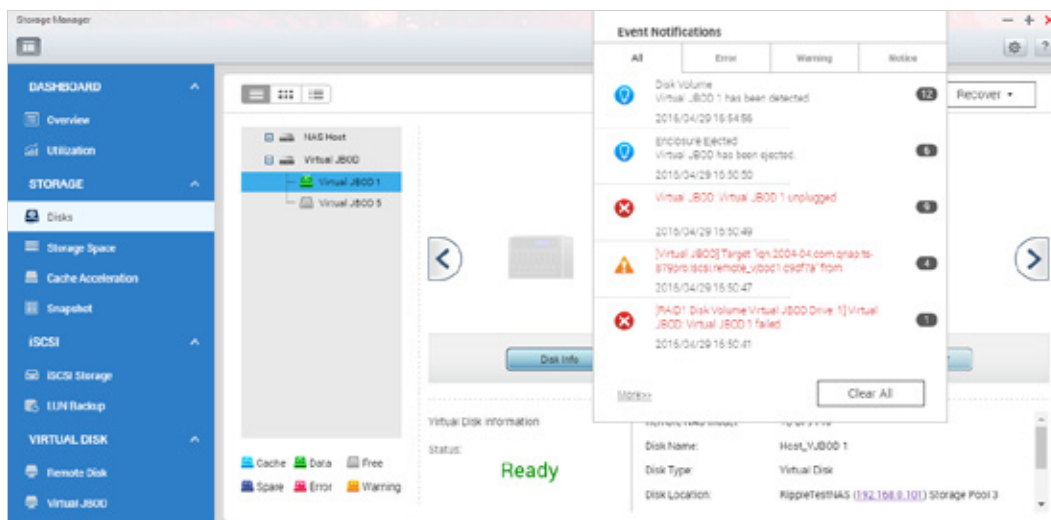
Storage Manager

DASHBOARD
Overview
Utilization
STORAGE
Disks
Storage Space
Cache Acceleration
Snapshot
iSCSI
iSCSI Storage
LUN Backup
VIRTUAL DISK
Remote Disk
Virtual JBOD

NAS Host
Virtual JBOD
Virtual JBOD 1
Virtual JBOD 5

Cache Data Free
Spare Error Warning

Disk Info

Virtual Disk Information
Status:
Ready

Disk Name: Host_VJBOD 1
Disk Type: Virtual Disk
Disk Location: RippleTestNAS (192.168.0.101) Storage Pool 3

Recover

Event Notifications
All | Error | Warning | Notice

Disk Volume
Virtual JBOD 1 has been detected
2016/04/29 16:54:56
12

Enclosure Ejected
Virtual JBOD has been ejected.
2016/04/29 16:50:50
6

Virtual JBOD: Virtual JBOD 1 unplugged
2016/04/29 16:50:49
9

[Virtual JBOD] Target "iqn.2004-04.com.qnap:ts-879pro:iscsi.remote_vjbod1.c9df78" from
2016/04/29 16:50:47
4

[RAID1 Disk Volume Virtual JBOD Drive 1] Virtual JBOD: Virtual JBOD 1 failed
2016/04/29 16:50:41
1

More>>
Clear All